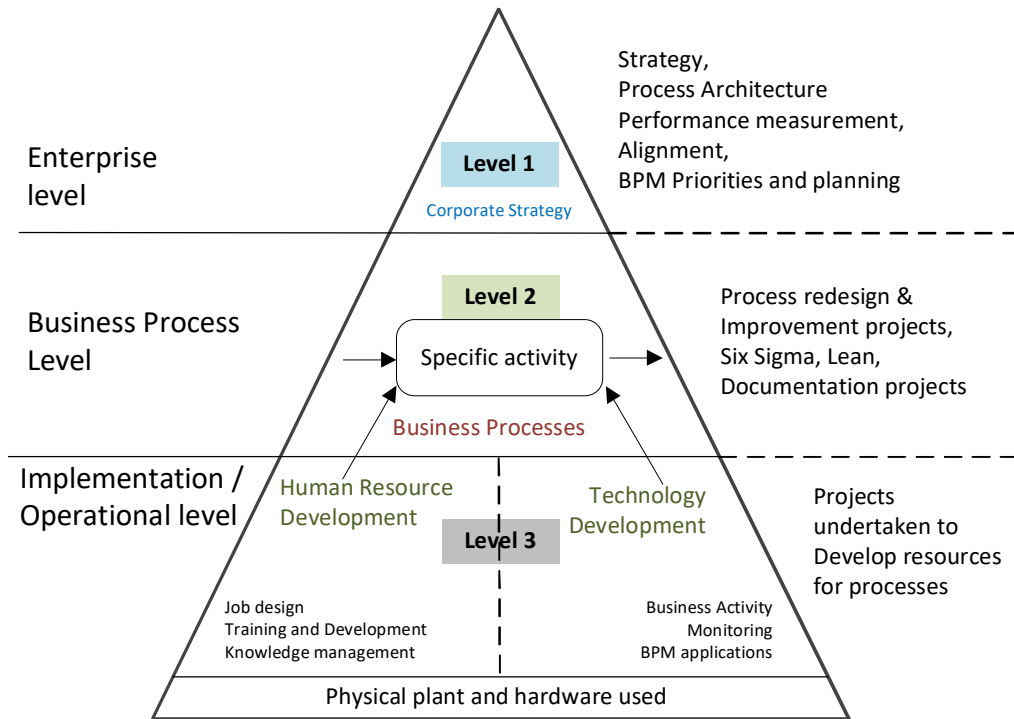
Enterprise level

Level 1

Corporate Strategy

Strategy,
Process Architecture
Performance measurement,
Alignment,
BPM Priorities and planning

Business Process Level

Level 2

Specific activity

Business Processes

Process redesign & Improvement projects, Six Sigma, Lean, Documentation projects

Implementation / Operational level

Human Resource Development

Technology Development

Level 3

Projects undertaken to Develop resources for processes

Job design
Training and Development
Knowledge management

Business Activity
Monitoring
BPM applications

Physical plant and hardware used